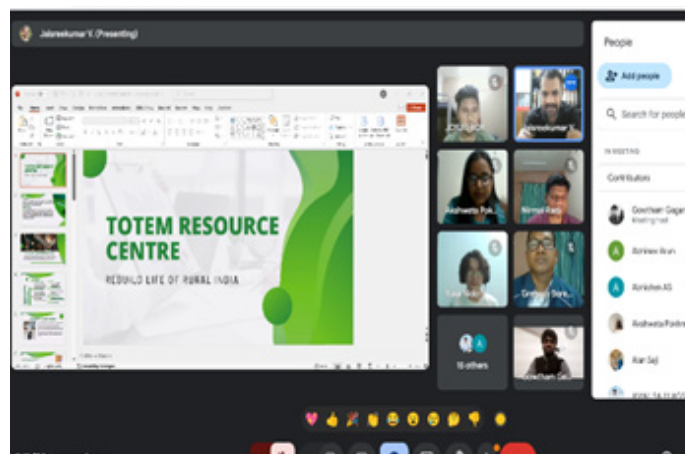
Jalareekumar V. (Presenting)

TOTEM RESOURCE CENTRE

REBUILD LIFE OF RURAL INDIA

Aishwarya Pad

Nirmal Raj

Gowtham Siva

16 others

Gowtham Gal

People

Add people

Search for people

IN MEETING

Contributors

Gowtham Gagan

Abhishek Arun

Abhishek AS

Aishwarya Padm

Alan Saji